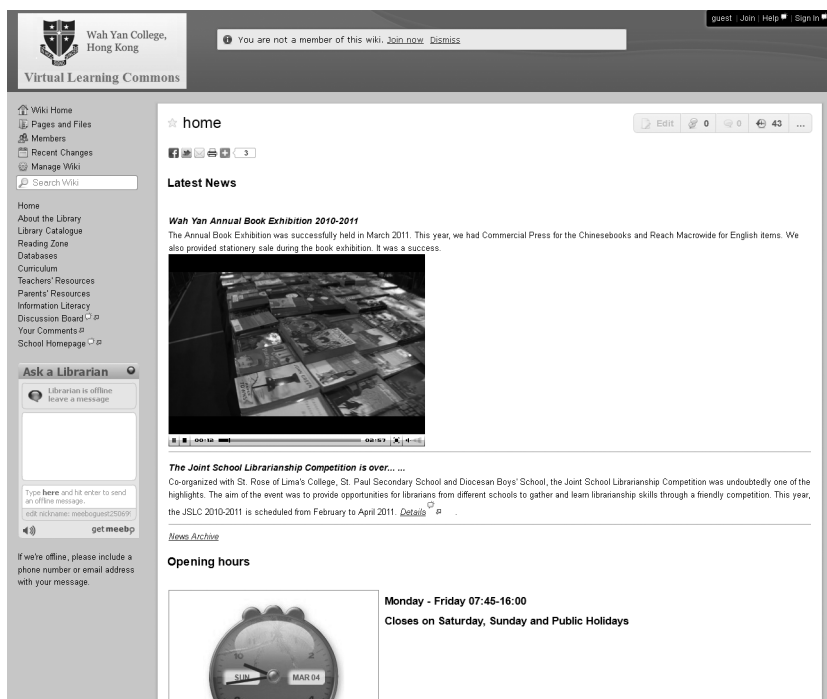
Wah Yan College, Hong Kong

Virtual Learning Commons

You are not a member of this wiki. Join now Dismiss

guest | Join | Help | Sign In

Wiki Home
Pages and Files
Members
Recent Changes
Manage Wiki
Search Wiki

Home
About the Library
Library Catalogue
Reading Zone
Databases
Curriculum
Teachers' Resources
Parents' Resources
Information Literacy
Discussion Board
Your Comments
School Homepage

Ask a Librarian

Librarian is offline leave a message

Type **here** and hit enter to send an offline message.
edit nickname: meeboguest25069

get meebo

If we're offline, please include a phone number or email address with your message.

home

Edit 0 0 43 ...

3

**Latest News**

***Wah Yan Annual Book Exhibition 2010-2011***

The Annual Book Exhibition was successfully held in March 2011. This year, we had Commercial Press for the Chinesebooks and Reach Macrowide for English items. We also provided stationery sale during the book exhibition. It was a success.

00:12 02:57

***The Joint School Librarianship Competition is over... ...***

Co-organized with St. Rose of Lima's College, St. Paul Secondary School and Diocesan Boys' School, the Joint School Librarianship Competition was undoubtedly one of the highlights. The aim of the event was to provide opportunities for librarians from different schools to gather and learn librarianship skills through a friendly competition. This year, the JSLC 2010-2011 is scheduled from February to April 2011. Details .

News Archive

**Opening hours**

10 2
SUN MAR 04

**Monday - Friday 07:45-16:00**

**Closes on Saturday, Sunday and Public Holidays**